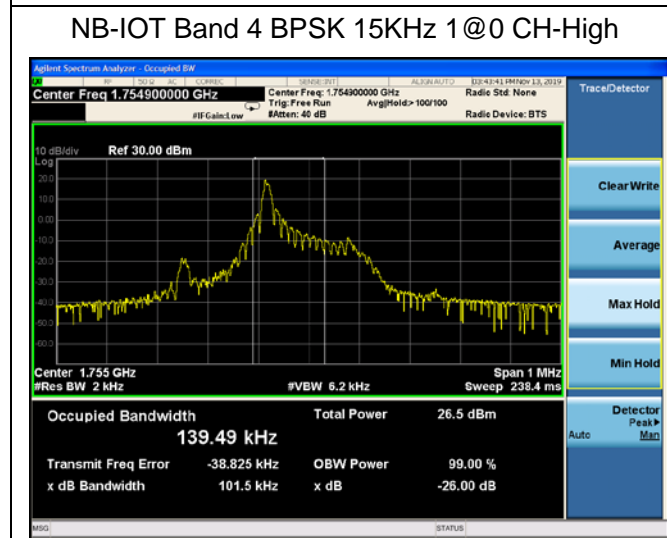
NB-IOT Band 4 BPSK 15KHz 1@0 CH-High

Agilent Spectrum Analyzer - Occupied BW

RF 50 Ω AC CORREC SENSE:INT ALIGN AUTO 03:43:41 PM Nov 13, 2019

Center Freq 1.754900000 GHz

Center Freq: 1.754900000 GHz
Trig: Free Run Avg|Hold:>100/100
#Atten: 40 dB

#IFGain:Low

Radio Std: None

Radio Device: BTS

Trace/Detector

10 dB/div Ref 30.00 dBm
Log

20.0
10.0
0.00
-10.0
-20.0
-30.0
-40.0
-50.0
-60.0

Center 1.755 GHz
#Res BW 2 kHz
#VBW 6.2 kHz
Span 1 MHz
Sweep 238.4 ms

Clear Write

Average

Max Hold

Min Hold

Detector
Peak▸
Auto Man

Occupied Bandwidth
139.49 kHz

Total Power 26.5 dBm

Transmit Freq Error -38.825 kHz
OBW Power 99.00 %

x dB Bandwidth 101.5 kHz
x dB -26.00 dB

MSG STATUS